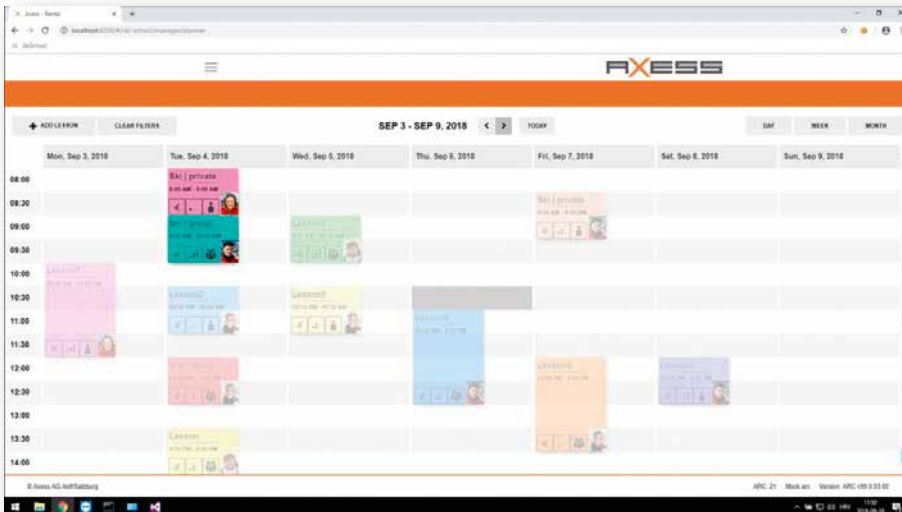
AXESS

+ ADD LESSON CLEAR FILTERS SEP 3 - SEP 9, 2018 < > TODAY DAY WEEK MONTH

| | Mon, Sep 3, 2018 | Tue, Sep 4, 2018 | Wed, Sep 5, 2018 | Thu, Sep 6, 2018 | Fri, Sep 7, 2018 | Sat, Sep 8, 2018 | Sun, Sep 9, 2018 |
|---|---|---|---|---|---|---|---|
| 08:00 | | Ski \| private | | | | | |
| 08:30 | | | | | Ski \| private | | |
| 09:00 | | Ski \| group | Lesson1 | | | | |
| 09:30 | | | | | | | |
| 10:00 | Lesson1 | | | | | | |
| 10:30 | | Lesson2 | Lesson1 | | | | |
| 11:00 | | | | Lesson1 | | | |
| 11:30 | | | | | | | |
| 12:00 | | | | | Lesson1 | Lesson1 | |
| 12:30 | | | | | | | |
| 13:00 | | | | | | | |
| 13:30 | | Lesson | | | | | |
| 14:00 | | | | | | | |

© Axess AG Anif/Salzburg

ARC 21 Mark arc Version ARC V8.0.03.00